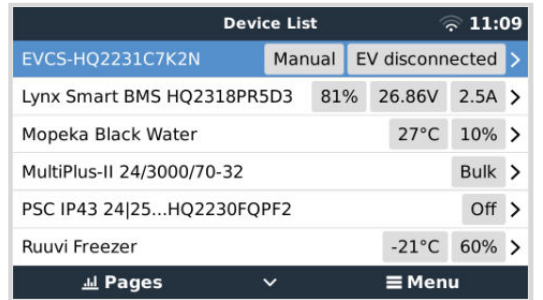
Device List 11:09

| | | | |
|---|---|---|---|
| EVCS-HQ2231C7K2N | | Manual | EV disconnected > |
| Lynx Smart BMS HQ2318PR5D3 | 81% | 26.86V | 2.5A > |
| Mopeka Black Water | | 27°C | 10% > |
| MultiPlus-II 24/3000/70-32 | | | Bulk > |
| PSC IP43 24\|25...HQ2230FQPF2 | | | Off > |
| Ruuvi Freezer | | -21°C | 60% > |

Pages ⌄ ≡ Menu